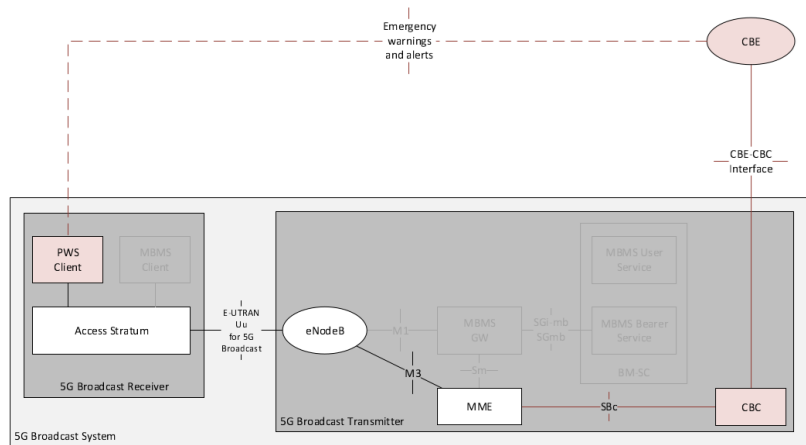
Emergency warnings and alerts

CBE

CBE-CBC Interface

PWS Client

MBMS Client

Access Stratum

E-UTRAN Uu for 5G Broadcast

5G Broadcast Receiver

eNodeB

M1

MBMS GW

SGi-mb SGmb

MBMS User Service

MBMS Bearer Service

BM-SC

Sm

M3

MME

SBc

CBC

5G Broadcast Transmitter

5G Broadcast System